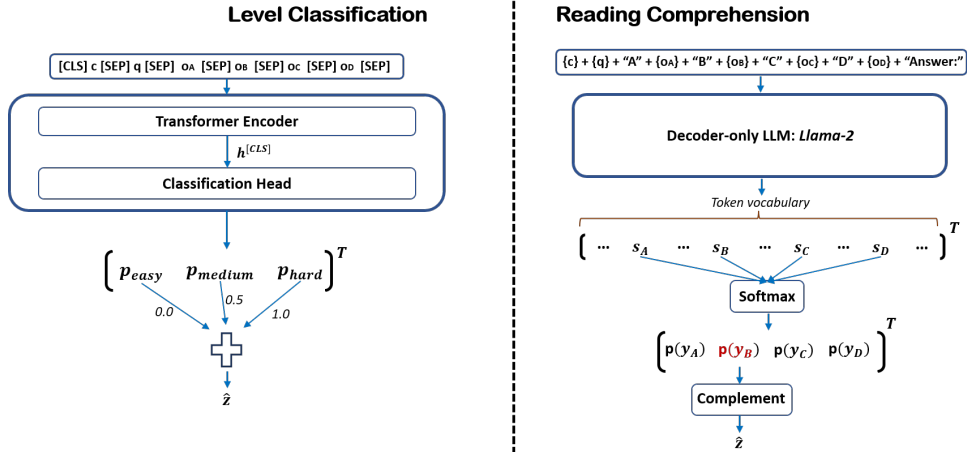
Level Classification

[CLS] c [SEP] q [SEP] $o_A$ [SEP] $o_B$ [SEP] $o_C$ [SEP] $o_D$ [SEP]

Transformer Encoder

$h^{[CLS]}$

Classification Head

$\begin{bmatrix} p_{easy} & p_{medium} & p_{hard} \end{bmatrix}^T$

0.0

0.5

1.0

$\hat{z}$

Reading Comprehension

{c} + {q} + "A" + {$o_A$} + "B" + {$o_B$} + "C" + {$o_C$} + "D" + {$o_D$} + "Answer:"

Decoder-only LLM: Llama-2

Token vocabulary

$\begin{bmatrix} \cdots & s_A & \cdots & s_B & \cdots & s_C & \cdots & s_D & \cdots \end{bmatrix}^T$

Softmax

$\begin{bmatrix} p(y_A) & p(y_B) & p(y_C) & p(y_D) \end{bmatrix}^T$

Complement

$\hat{z}$